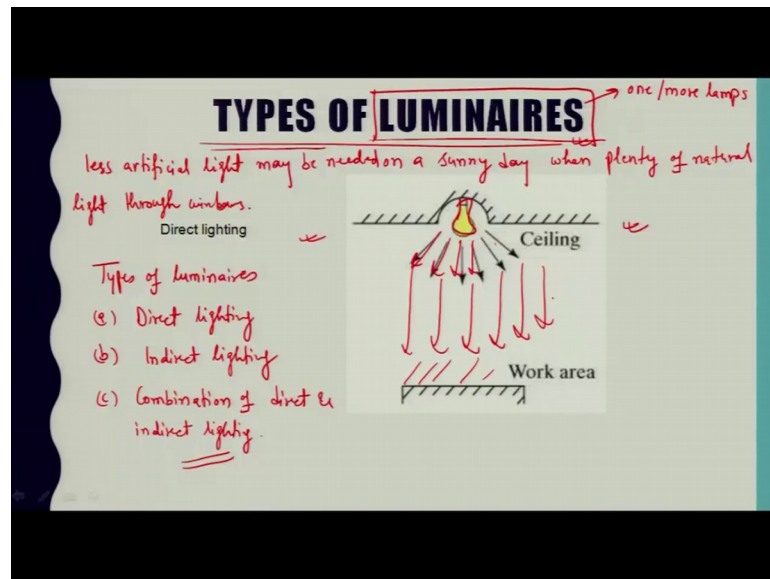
TYPES OF LUMINAIRES

one / more lamps

less artificial light may be needed on a sunny day when plenty of natural light through windows.

Direct lighting

Types of luminaires
(a) Direct lighting
(b) Indirect lighting
(c) Combination of direct & indirect lighting.

Ceiling

Work area